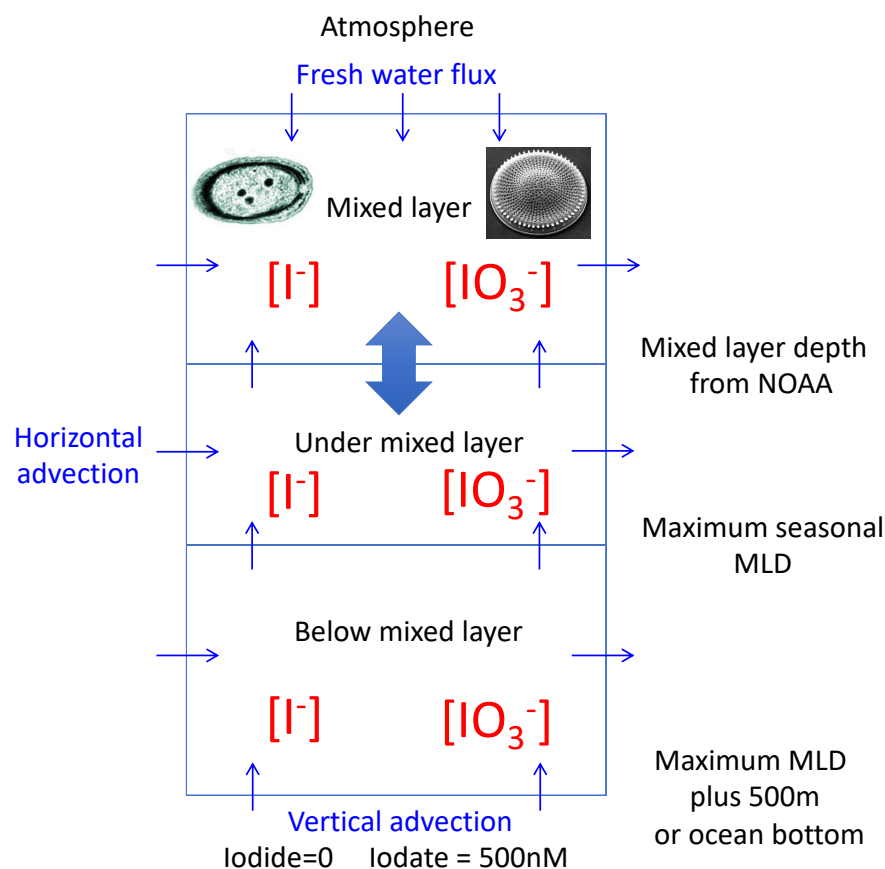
Atmosphere

Fresh water flux

Mixed layer

$[I^-]$ $[IO_3^-]$

Mixed layer depth from NOAA

Horizontal advection

Under mixed layer

$[I^-]$ $[IO_3^-]$

Maximum seasonal MLD

Below mixed layer

$[I^-]$ $[IO_3^-]$

Maximum MLD plus 500m or ocean bottom

Vertical advection

Iodide=0 Iodate = 500nM